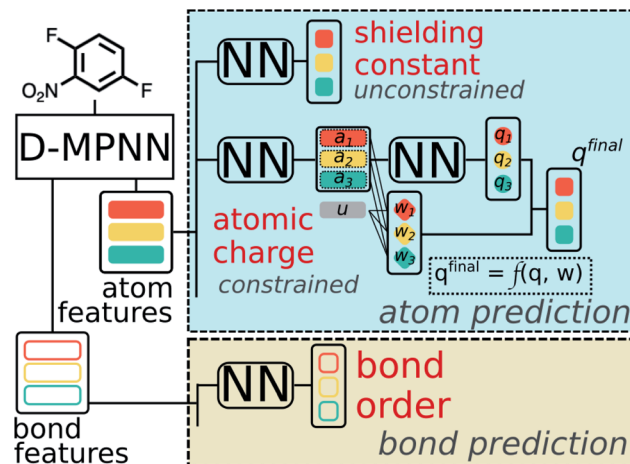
F

$O_2N$

F

D-MPNN

atom features

bond features

NN

shielding constant

unconstrained

NN

$a_1$

$a_2$

$a_3$

$u$

NN

$q_1$

$q_2$

$q_3$

$q^{final}$

$w_1$

$w_2$

$w_3$

atomic charge

constrained

$q^{final} = f(q, w)$

atom prediction

NN

bond order

bond prediction